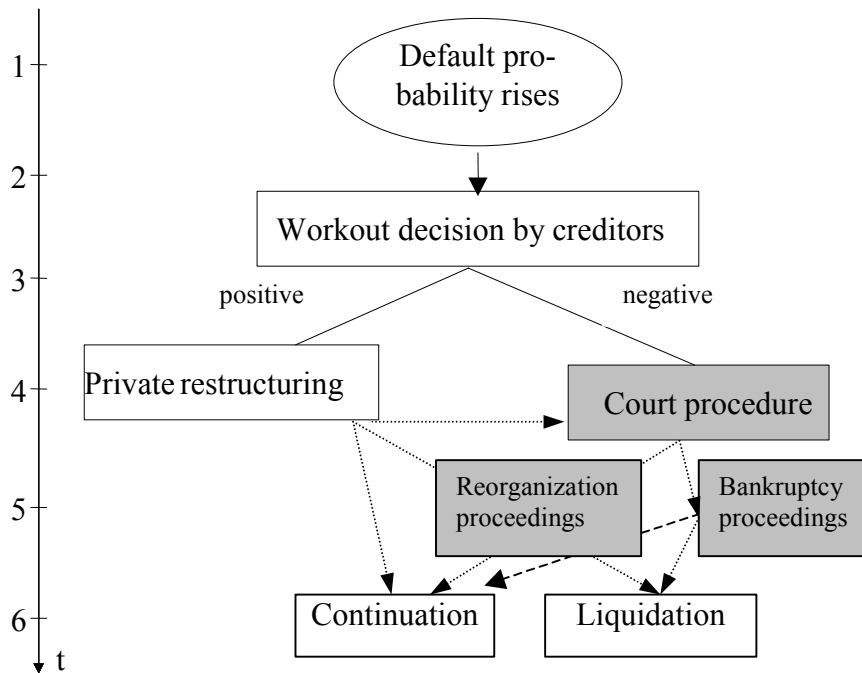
1

Default probability rises

2

Workout decision by creditors

3

positive

negative

4

Private restructuring

Court procedure

5

Reorganization proceedings

Bankruptcy proceedings

6

Continuation

Liquidation

t